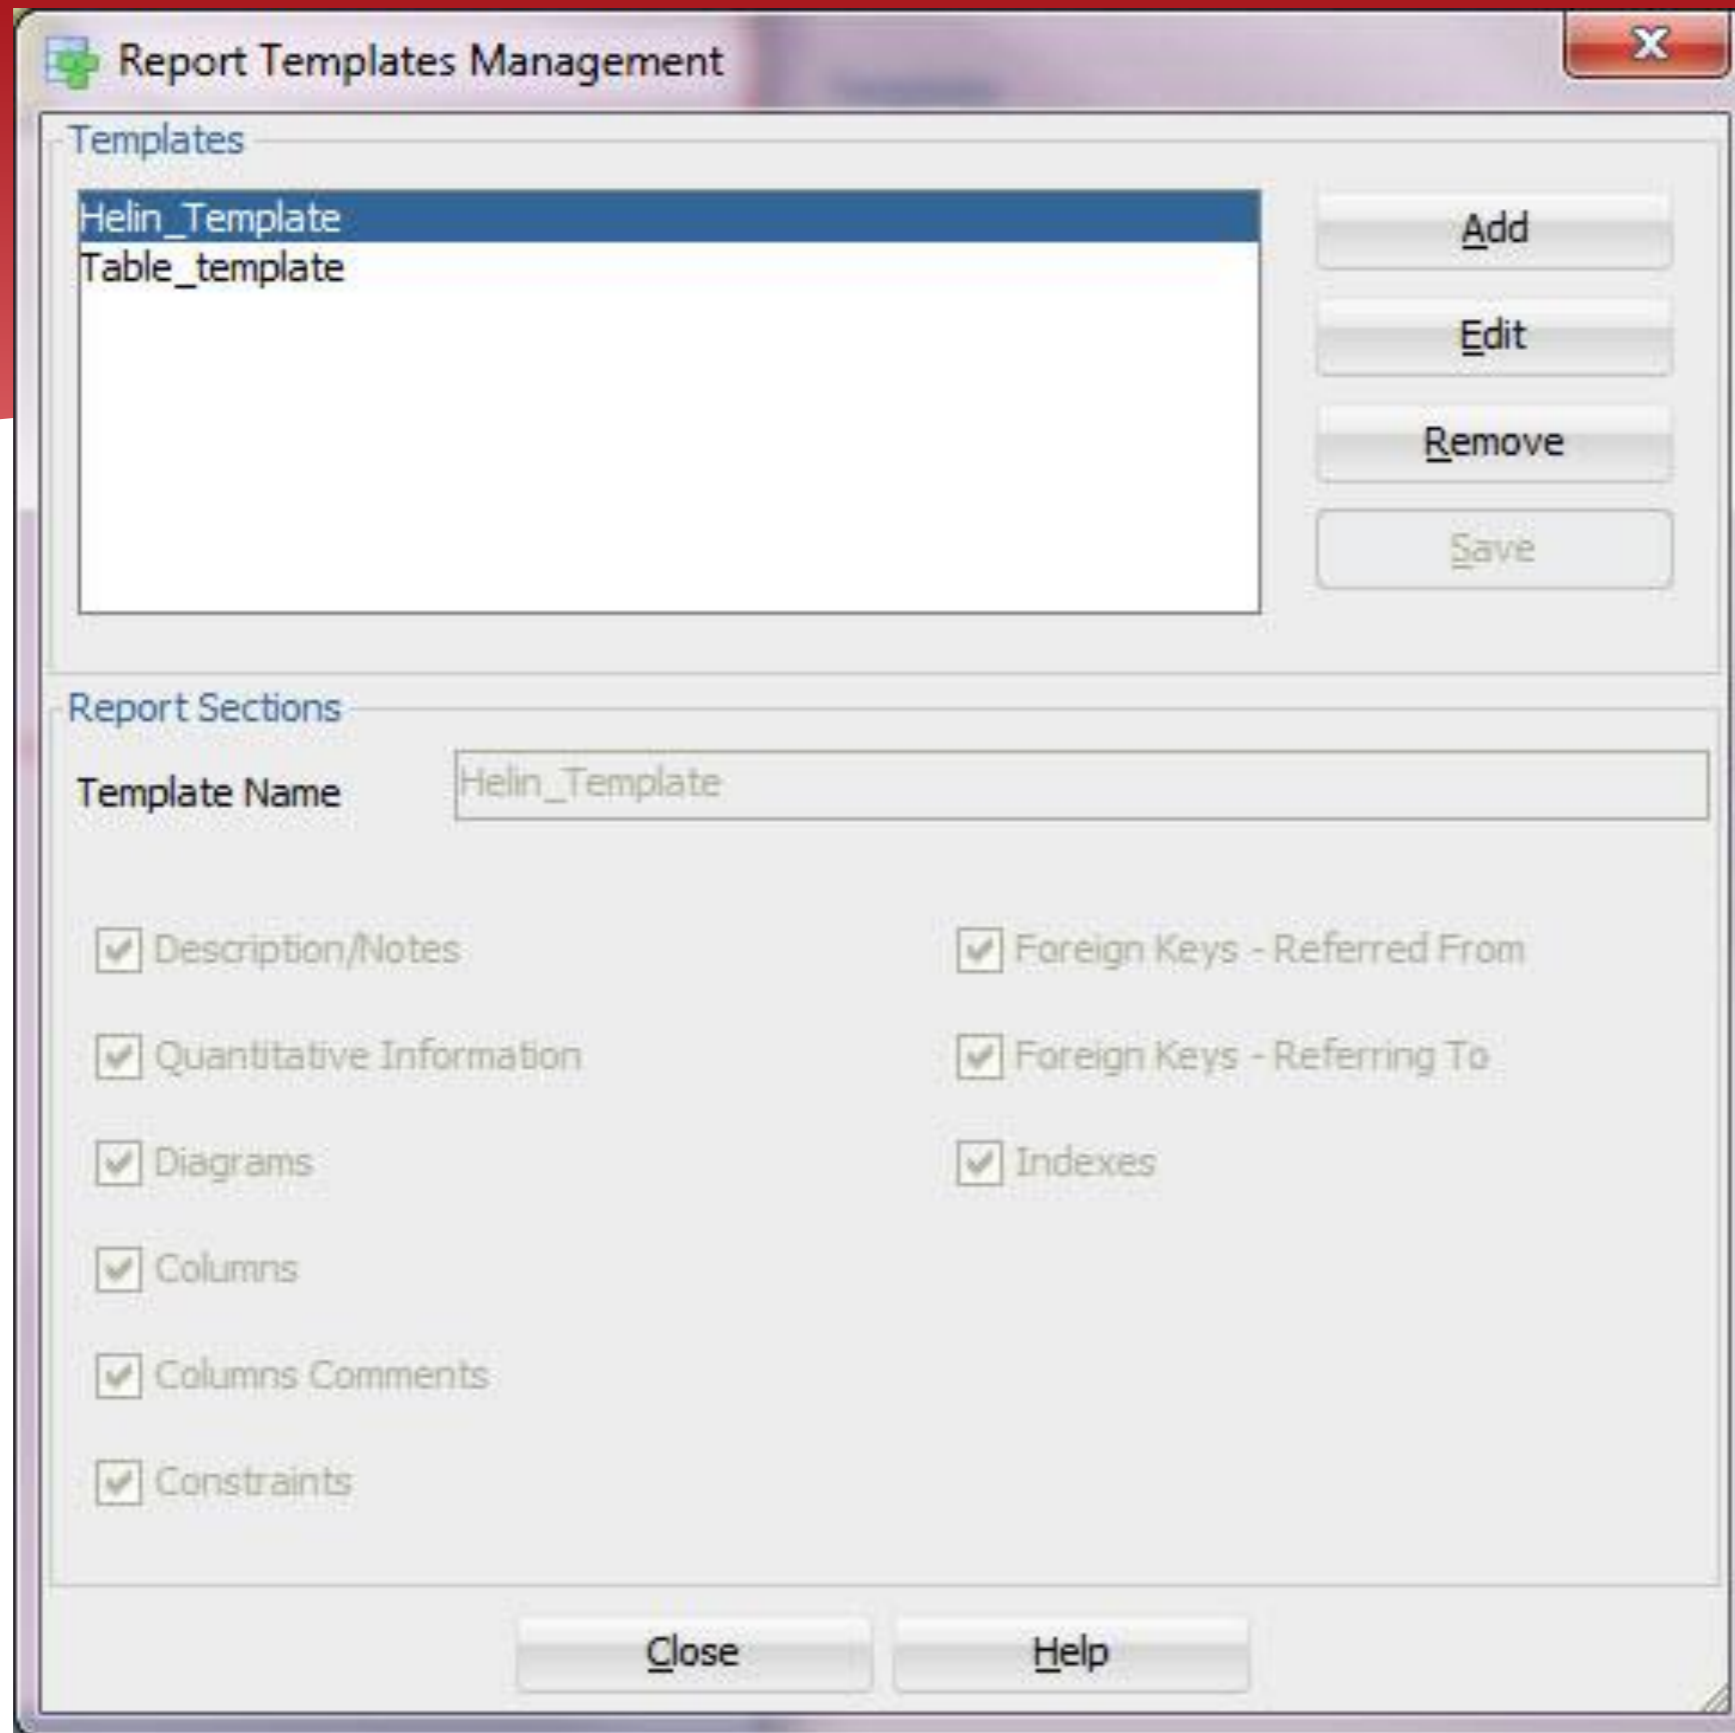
Report Templates Management

Templates

Helin_Template
Table_template

Add
Edit
Remove
Save

Report Sections

Template Name
Helin_Template

Description/Notes
Quantitative Information
Diagrams
Columns
Columns Comments
Constraints

Foreign Keys - Referred From
Foreign Keys - Referring To
Indexes

Close
Help